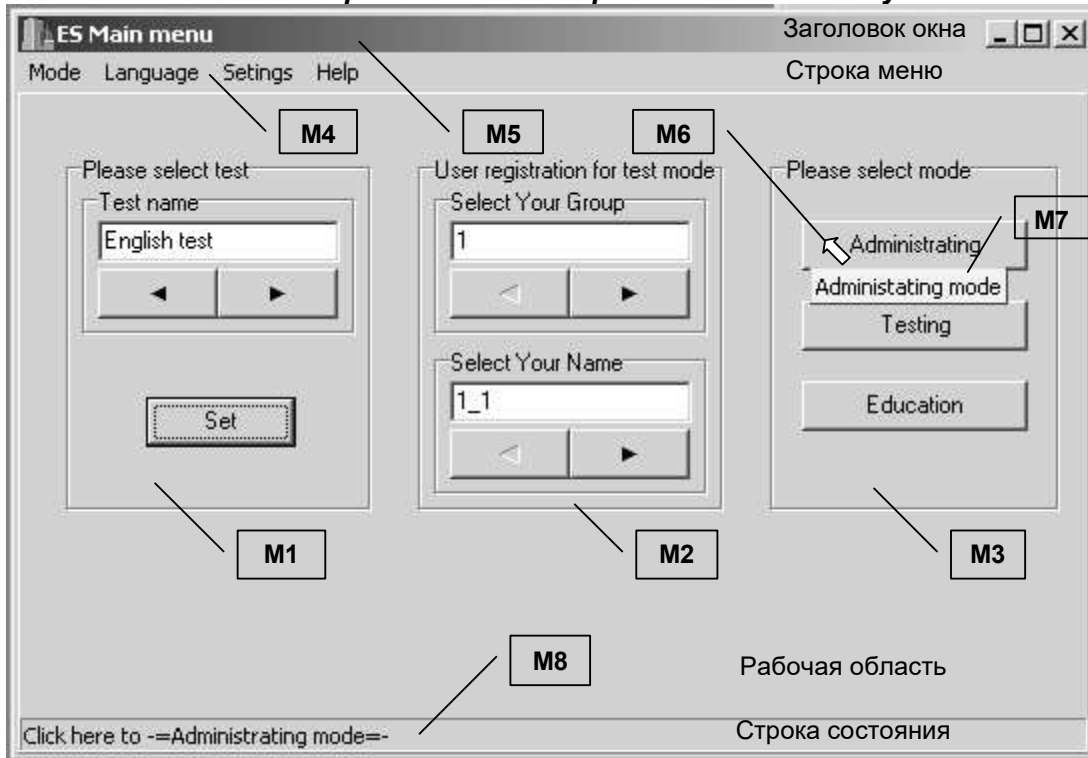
ES Main menu

Заголовок окна

Mode Language Setings Help

Строка меню

M4

M5

M6

Please select test

Test name

English test

◄ ►

Set

User registration for test mode

Select Your Group

1

◄ ►

Select Your Name

1_1

◄ ►

Please select mode

M7

Administrating

Administating mode

Testing

Education

M1

M2

M3

M8

Рабочая область

Click here to -=Administrating mode=-

Строка состояния